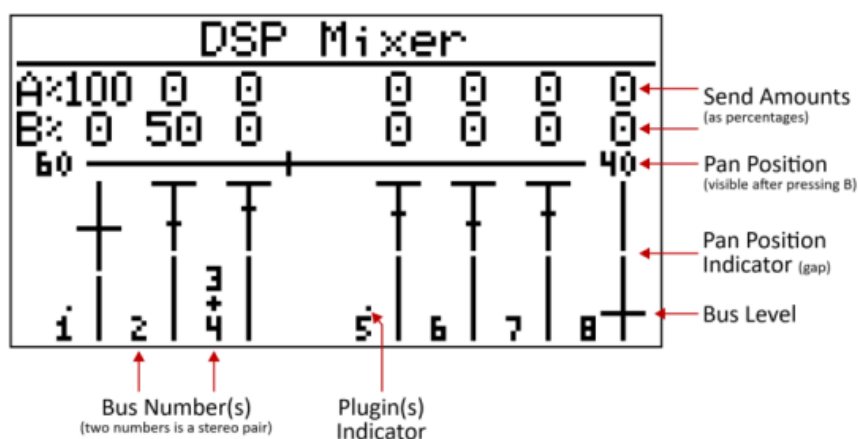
DSP Mixer

A% 100 0 0 0 0 0 0
B% 0 50 0 0 0 0 0
60 40

i 2 3 + 4 5 6 7 8

Send Amounts
(as percentages)

Pan Position
(visible after pressing B)

Pan Position Indicator (gap)

Bus Level

Bus Number(s)
(two numbers is a stereo pair)

Plugin(s) Indicator